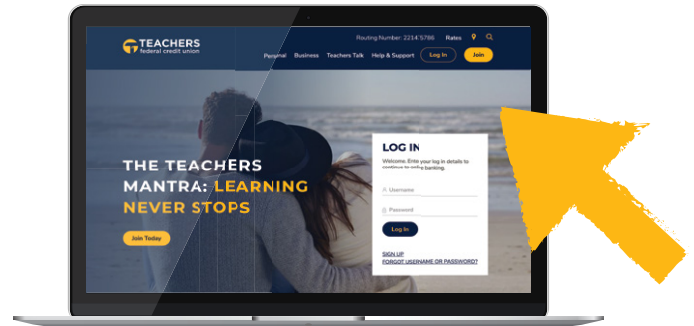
TEACHERS
federal credit union

Routing Number: 2214 5786 Rates

Personal Business Teachers Talk Help & Support Log In Join

THE TEACHERS MANTRA: LEARNING NEVER STOPS

Join Today

LOG IN

Welcome. Enter your log in details to continue to online banking.

Username

Password

Log In

SIGN UP
FORGOT USERNAME OR PASSWORD?